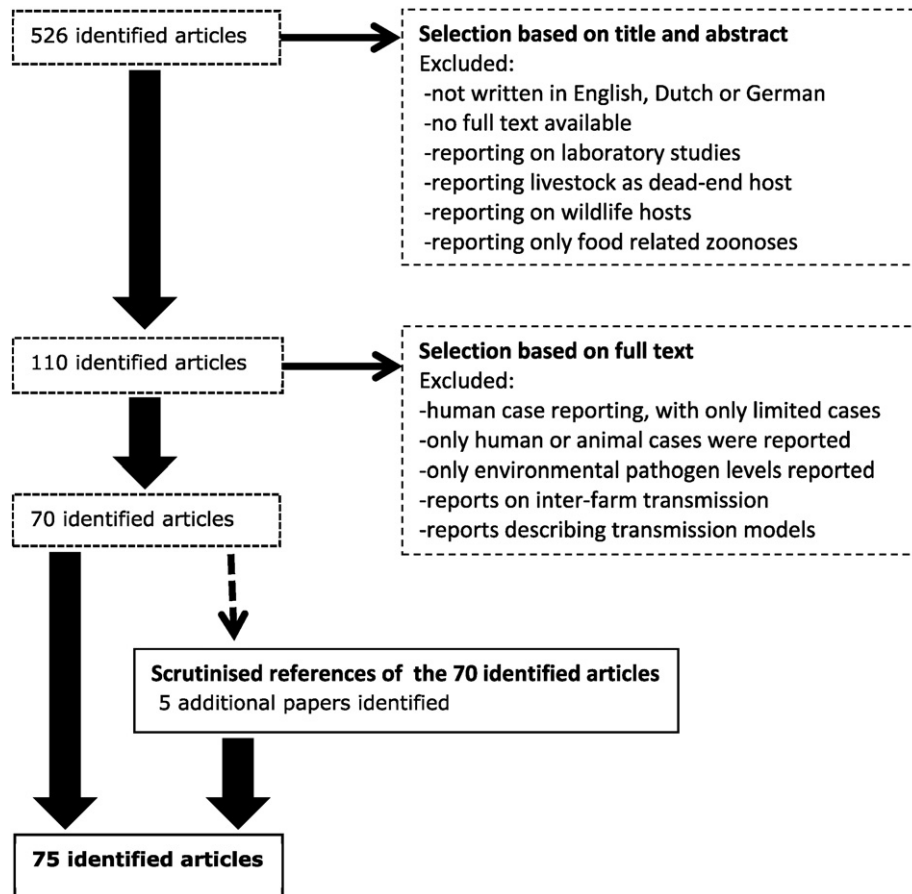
526 identified articles

Selection based on title and abstract
Excluded:
-not written in English, Dutch or German
-no full text available
-reporting on laboratory studies
-reporting livestock as dead-end host
-reporting on wildlife hosts
-reporting only food related zoonoses

110 identified articles

Selection based on full text
Excluded:
-human case reporting, with only limited cases
-only human or animal cases were reported
-only environmental pathogen levels reported
-reports on inter-farm transmission
-reports describing transmission models

70 identified articles

Scrutinised references of the 70 identified articles
5 additional papers identified

75 identified articles